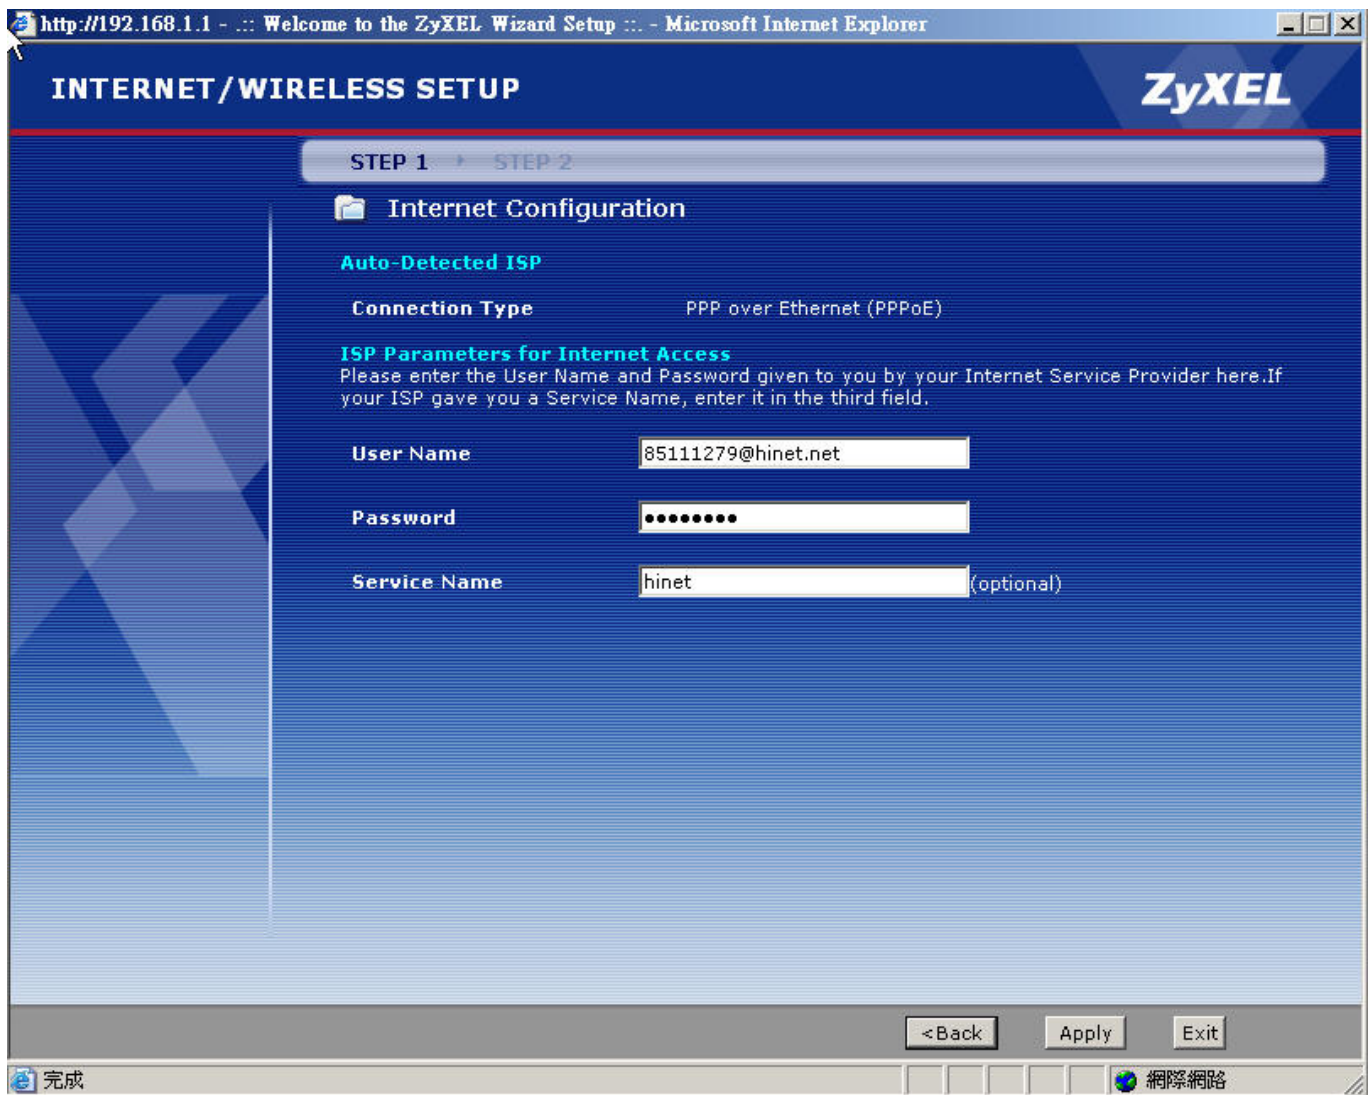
http://192.168.1.1 - .:: Welcome to the ZyXEL Wizard Setup ::. - Microsoft Internet Explorer

INTERNET/WIRELESS SETUP

ZyXEL

STEP 1 STEP 2

Internet Configuration

Auto-Detected ISP

Connection Type PPP over Ethernet (PPPoE)

ISP Parameters for Internet Access
Please enter the User Name and Password given to you by your Internet Service Provider here.If your ISP gave you a Service Name, enter it in the third field.

User Name 85111279@hinet.net

Password ●●●●●●●●

Service Name hinet (optional)

<Back Apply Exit

完成

網際網路